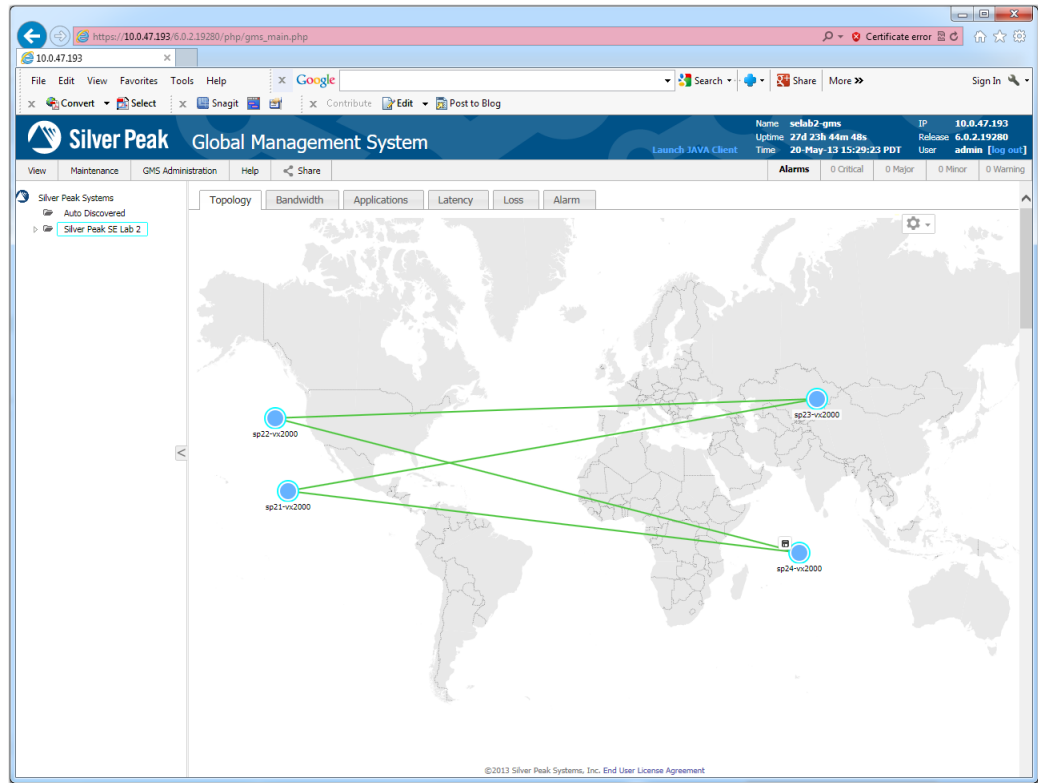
https://10.0.47.193/6.0.2.19280/php/gms_main.php

Certificate error

10.0.47.193

File Edit View Favorites Tools Help

Google

Search

Share

More »

Sign In

Convert Select

Snagit

Contribute Edit Post to Blog

Silver Peak Global Management System

Launch JAVA Client

Name selab2-gms
Uptime 27d 23h 44m 48s
Time 20-May-13 15:29:23 PDT

IP 10.0.47.193
Release 6.0.2.19280
User admin [log out]

View Maintenance GMS Administration Help Share

Alarms 0 Critical 0 Major 0 Minor 0 Warning

Silver Peak Systems
Auto Discovered
Silver Peak SE Lab 2

Topology Bandwidth Applications Latency Loss Alarm

sp22-vx2000
sp23-vx2000
sp21-vx2000
sp24-vx2000

©2013 Silver Peak Systems, Inc. End User License Agreement